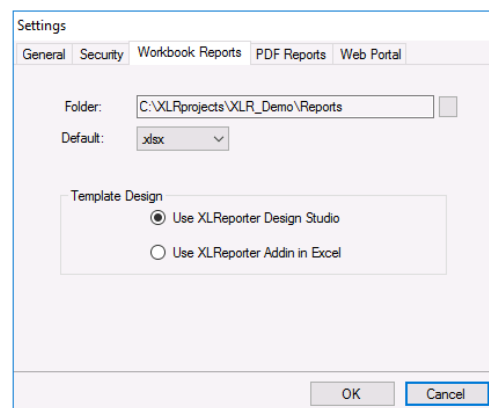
Settings

General Security Workbook Reports PDF Reports Web Portal

Folder: C:\XLRprojects\XLR_Demo\Reports

Default: .xlsx

Template Design

Use XLReporter Design Studio

Use XLReporter Addin in Excel

OK Cancel